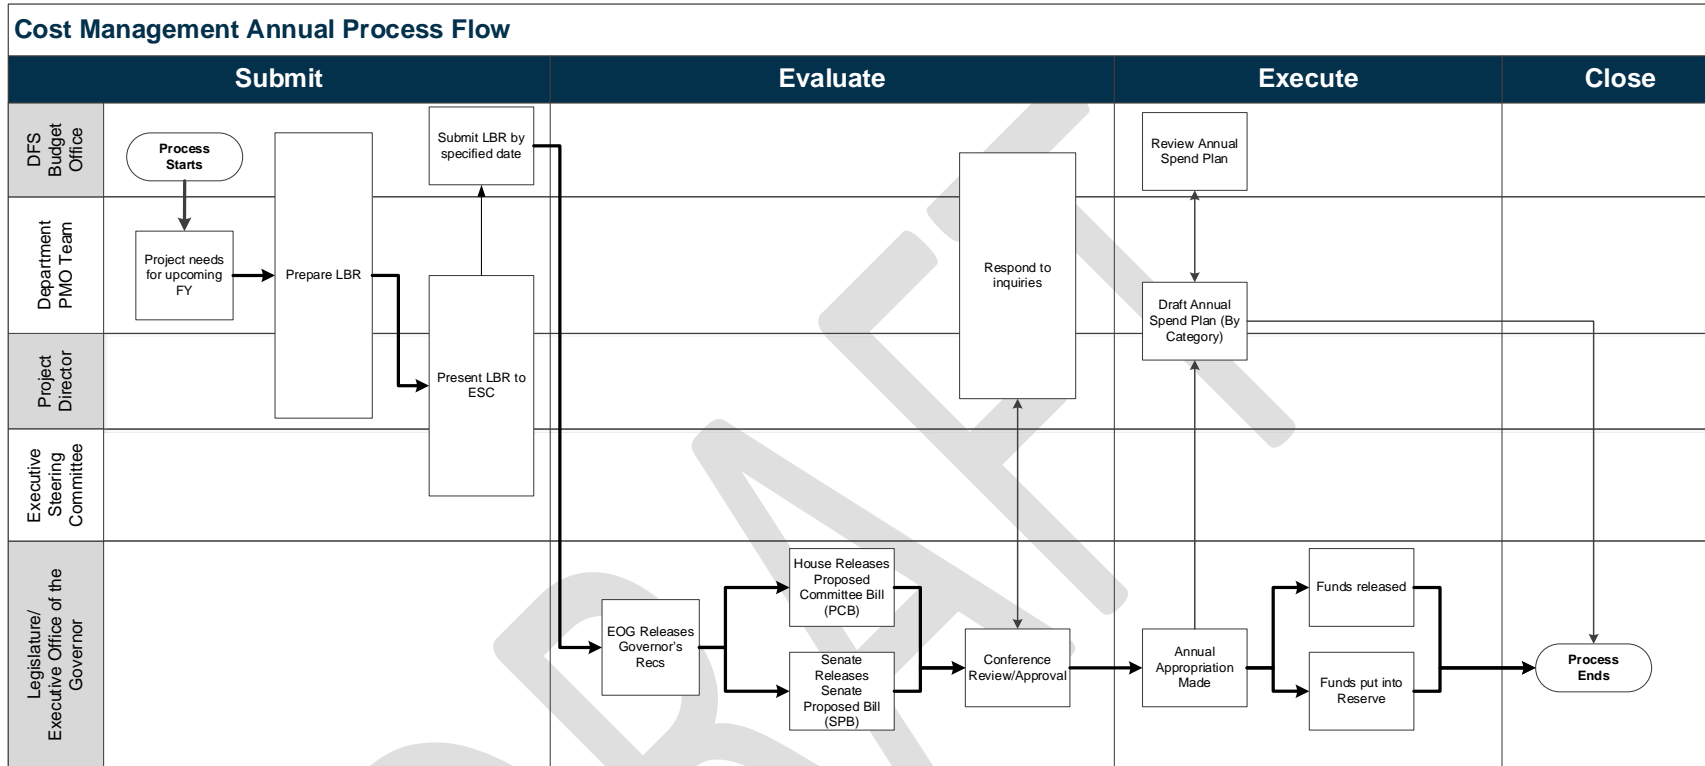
Cost Management Annual Process Flow

Submit

Evaluate

Execute

Close

DFS Budget Office

Department PMO Team

Project Director

Executive Steering Committee

Legislature/ Executive Office of the Governor

Process Starts

Project needs for upcoming FY

Prepare LBR

Submit LBR by specified date

Present LBR to ESC

Respond to inquiries

EOG Releases Governor's Recs

House Releases Proposed Committee Bill (PCB)

Senate Releases Senate Proposed Bill (SPB)

Conference Review/Approval

Review Annual Spend Plan

Draft Annual Spend Plan (By Category)

Annual Appropriation Made

Funds released

Funds put into Reserve

Process Ends

DRAFT